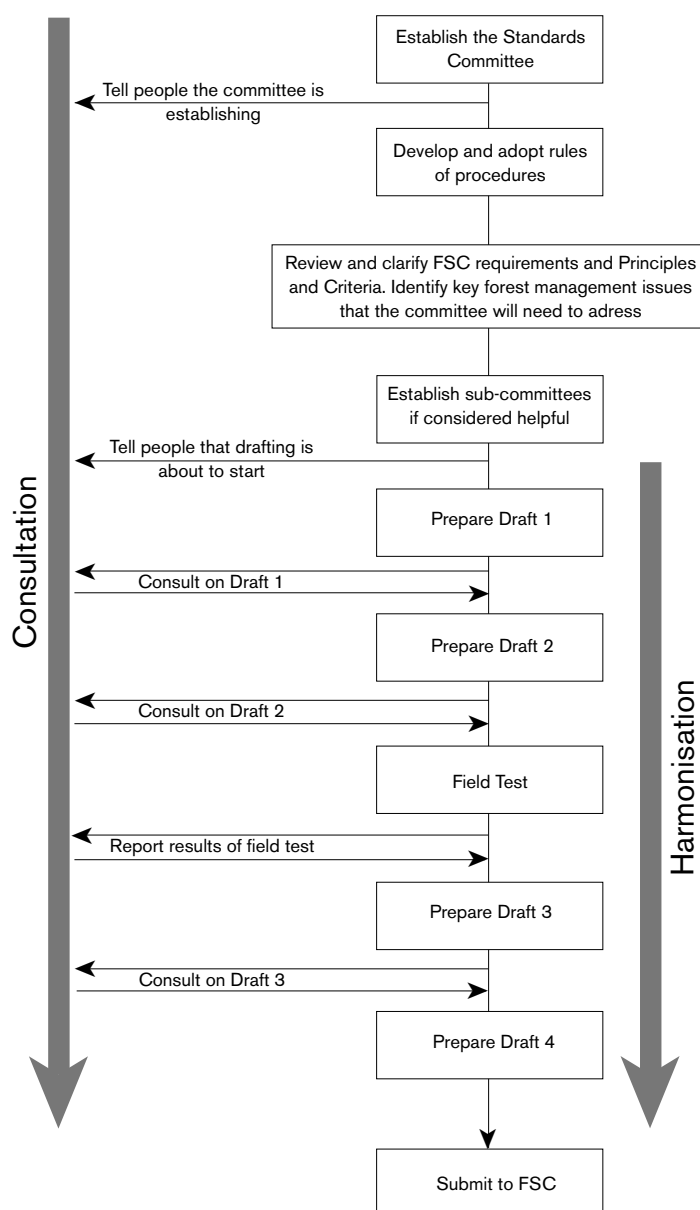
Consultation

Establish the Standards Committee

Tell people the committee is establishing

Develop and adopt rules of procedures

Review and clarify FSC requirements and Principles and Criteria. Identify key forest management issues that the committee will need to adress

Establish sub-committees if considered helpful

Tell people that drafting is about to start

Harmonisation

Prepare Draft 1

Consult on Draft 1

Prepare Draft 2

Consult on Draft 2

Field Test

Report results of field test

Prepare Draft 3

Consult on Draft 3

Prepare Draft 4

Submit to FSC